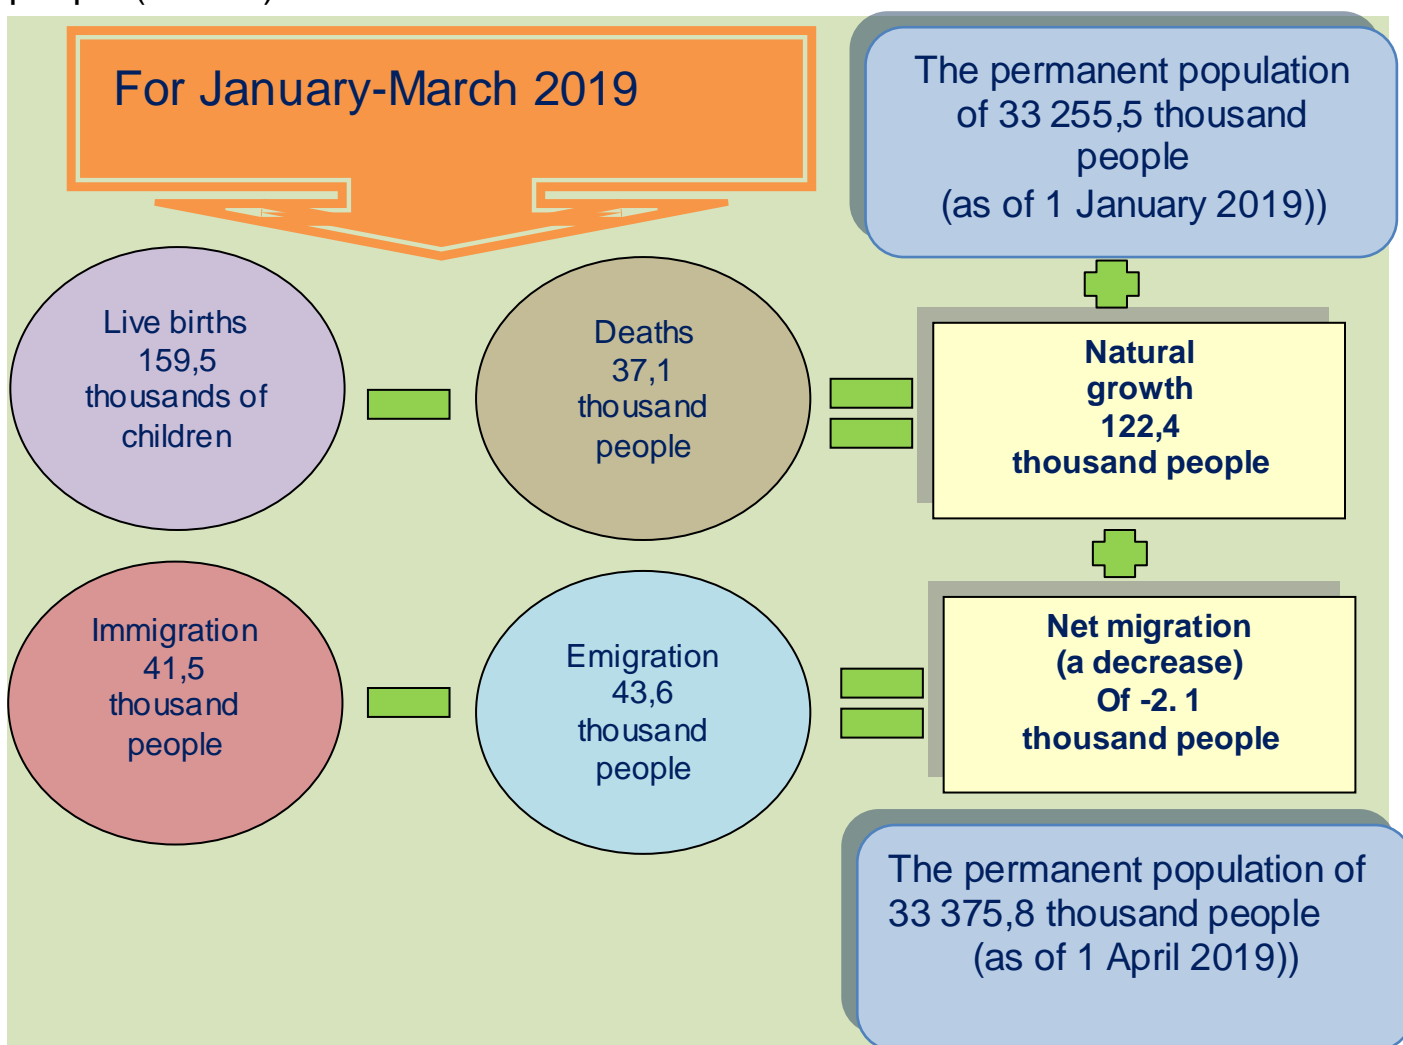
For January-March 2019

The permanent population of 33 255,5 thousand people (as of 1 January 2019))

Live births 159,5 thousands of children

Deaths 37,1 thousand people

Natural growth 122,4 thousand people

Immigration 41,5 thousand people

Emigration 43,6 thousand people

Net migration (a decrease) Of -2. 1 thousand people

The permanent population of 33 375,8 thousand people (as of 1 April 2019))